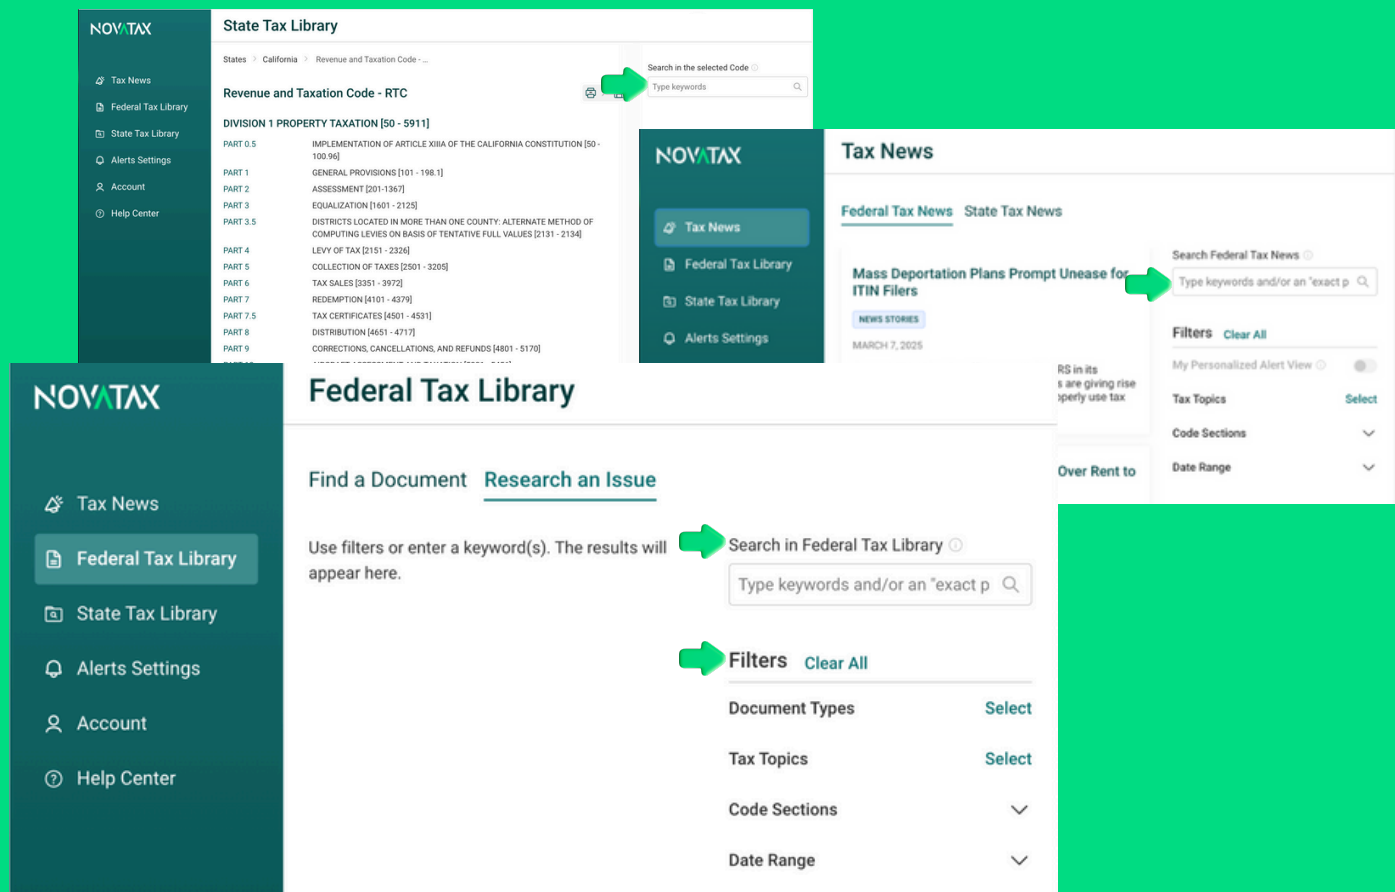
NOVATAX

Tax News
Federal Tax Library
State Tax Library
Alerts Settings
Account
Help Center

State Tax Library

States > California > Revenue and Taxation Code - ...

Revenue and Taxation Code - RTC

Search in the selected Code
Type keywords

DIVISION 1 PROPERTY TAXATION [50 - 5911]

| | |
|---|---|
| PART 0.5 | IMPLEMENTATION OF ARTICLE XIIIA OF THE CALIFORNIA CONSTITUTION [50 - 100.96] |
| PART 1 | GENERAL PROVISIONS [101 - 198.1] |
| PART 2 | ASSESSMENT [201-1367] |
| PART 3 | EQUALIZATION [1601 - 2125] |
| PART 3.5 | DISTRICTS LOCATED IN MORE THAN ONE COUNTY: ALTERNATE METHOD OF COMPUTING LEVIES ON BASIS OF TENTATIVE FULL VALUES [2131 - 2134] |
| PART 4 | LEVY OF TAX [2151 - 2326] |
| PART 5 | COLLECTION OF TAXES [2501 - 3205] |
| PART 6 | TAX SALES [3351 - 3972] |
| PART 7 | REDEMPTION [4101 - 4379] |
| PART 7.5 | TAX CERTIFICATES [4501 - 4531] |
| PART 8 | DISTRIBUTION [4651 - 4717] |
| PART 9 | CORRECTIONS, CANCELLATIONS, AND REFUNDS [4801 - 5170] |

NOVATAX

Tax News
Federal Tax Library
State Tax Library
Alerts Settings

Tax News

Federal Tax News State Tax News

Mass Deportation Plans Prompt Unease for ITIN Filers

NEWS STORIES

MARCH 7, 2025

RS in its
s are giving rise
operly use tax

Over Rent to

Search Federal Tax News
Type keywords and/or an "exact p

Filters Clear All

My Personalized Alert View

Tax Topics Select

Code Sections

Date Range

NOVATAX

Tax News
Federal Tax Library
State Tax Library
Alerts Settings
Account
Help Center

Federal Tax Library

Find a Document Research an Issue

Use filters or enter a keyword(s). The results will appear here.

Search in Federal Tax Library
Type keywords and/or an "exact p

Filters Clear All

Document Types Select

Tax Topics Select

Code Sections

Date Range